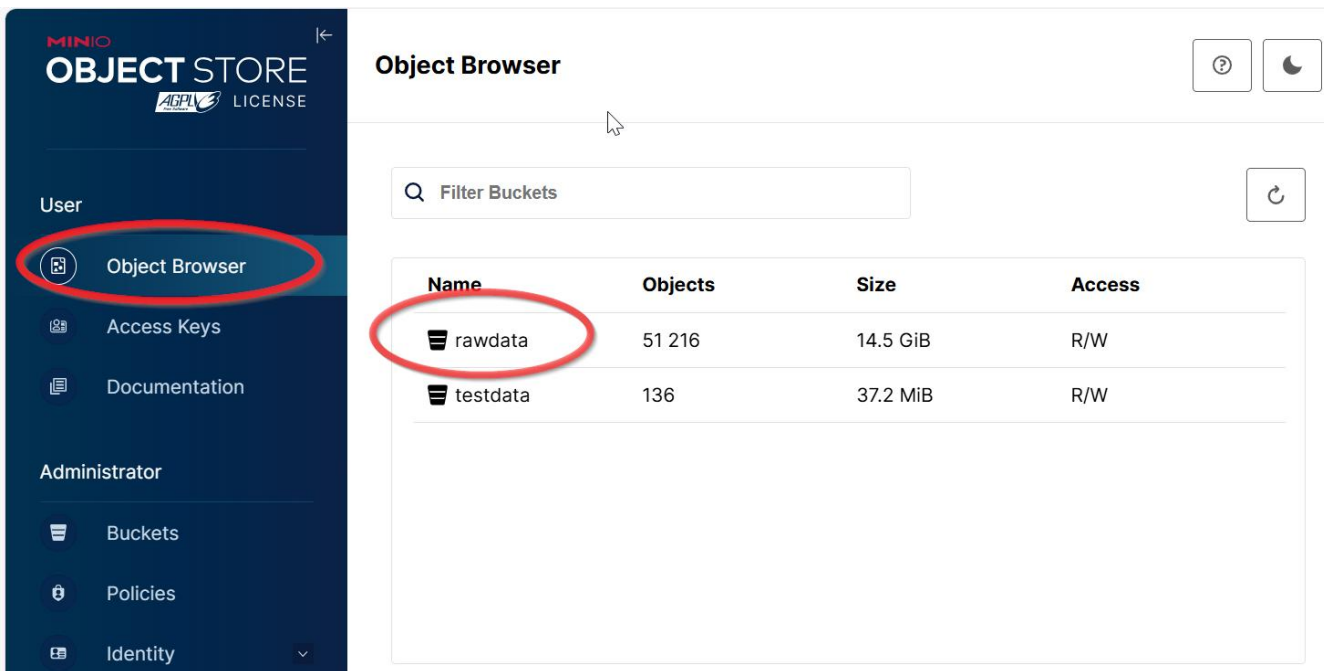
MINIO
OBJECT STORE
AGPLv3 LICENSE

User
Object Browser
Access Keys
Documentation

Administrator
Buckets
Policies
Identity

Object Browser

Filter Buckets

| Name | Objects | Size | Access |
|---|---|---|---|
| rawdata | 51 216 | 14.5 GiB | R/W |
| testdata | 136 | 37.2 MiB | R/W |